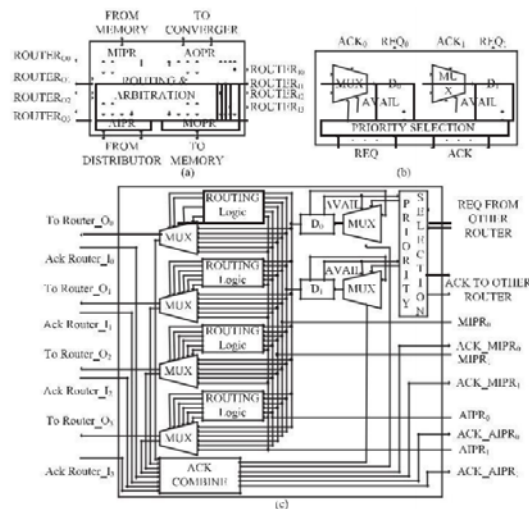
FROM MEMORY
TO CONVERGER
MIPR
AOPR
ROUTER$_{I0}$
ROUTER$_{I1}$
ROUTER$_{I2}$
ROUTER$_{I3}$
ROUTING &
ARBITRATION
ROUTER$_{I0}$
ROUTER$_{I1}$
ROUTER$_{I2}$
ROUTER$_{I3}$
AIPR
MOPR
FROM DISTRIBUTOR
TO MEMORY
(a)

ACK$_0$ REQ$_0$
ACK$_1$ REQ$_1$
MUX
D$_0$
AVAIL
MUX
D$_1$
AVAIL
PRIORITY SELECTION
REQ
ACK
(b)

To Router_O$_0$
Ack Router_I$_0$
To Router_O$_1$
Ack Router_I$_1$
To Router_O$_2$
Ack Router_I$_2$
To Router_O$_3$
Ack Router_I$_3$
ROUTING Logic
MUX
ROUTING Logic
MUX
ROUTING Logic
MUX
ROUTING Logic
MUX
ACK COMBINE
AVAIL
D$_0$
MUX
AVAIL
D$_1$
MUX
PRIORITY
SELECTION
REQ FROM OTHER ROUTER
ACK TO OTHER ROUTER
MIPR$_0$
ACK_MIPR$_0$
MIPR$_1$
ACK_MIPR$_1$
AIPR$_0$
ACK_AIPR$_0$
AIPR$_1$
ACK_AIPR$_1$
(c)